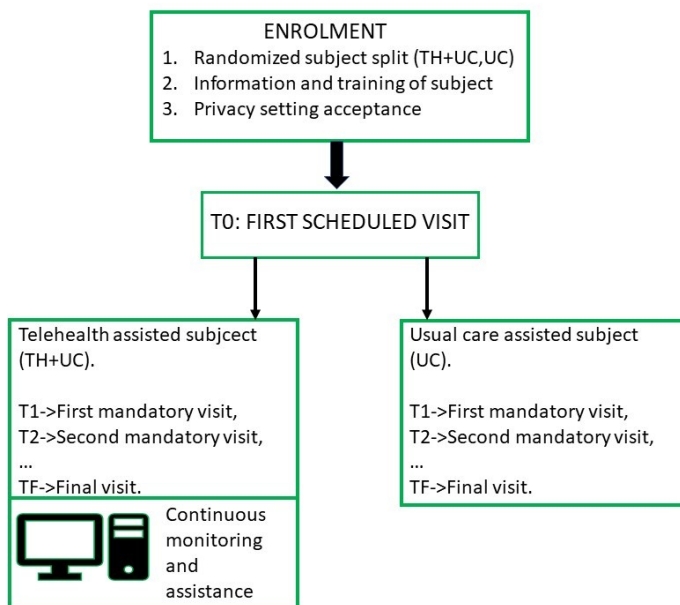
ENROLMENT

1. Randomized subject split (TH+UC,UC)
2. Information and training of subject
3. Privacy setting acceptance

T0: FIRST SCHEDULED VISIT

Telehealth assisted subjcect (TH+UC).

T1->First mandatory visit,
T2->Second mandatory visit,
...
TF->Final visit.

Continuous monitoring and assistance

Usual care assisted subject (UC).

T1->First mandatory visit,
T2->Second mandatory visit,
...
TF->Final visit.